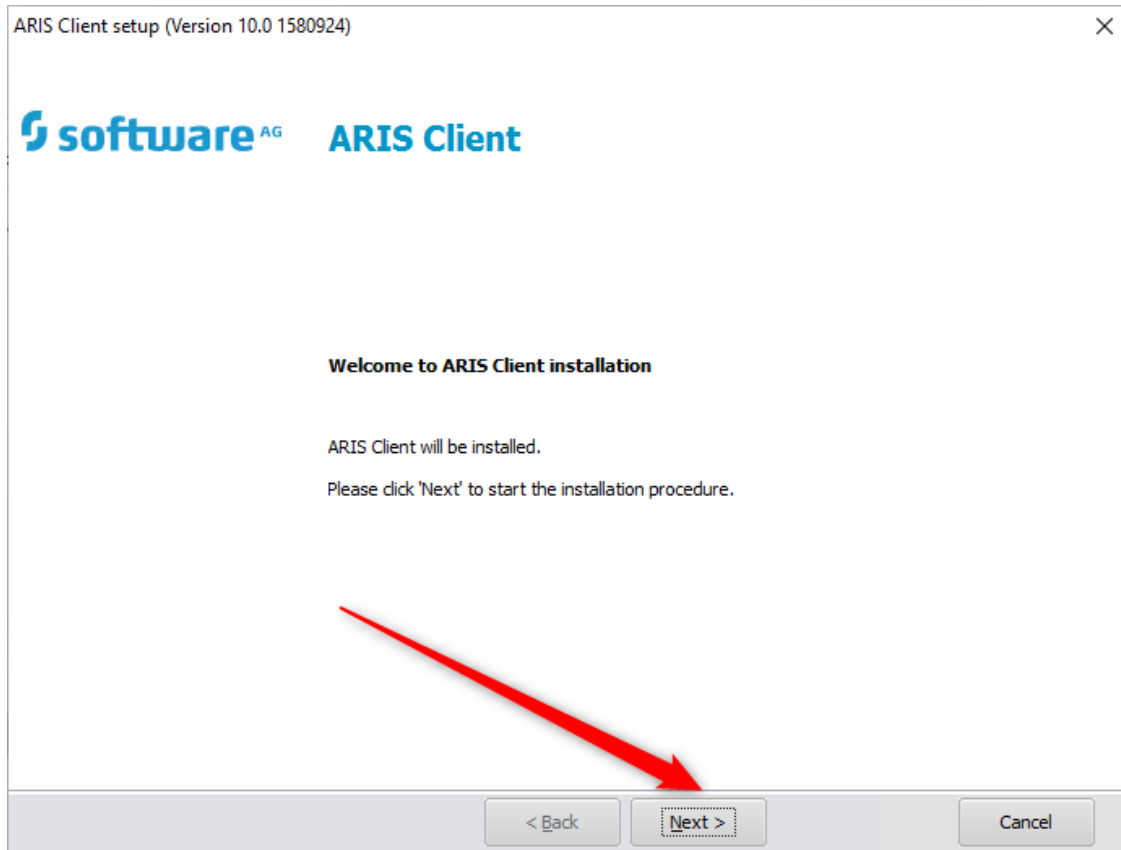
ARIS Client setup (Version 10.0 1580924)

software AG

ARIS Client

Welcome to ARIS Client installation

ARIS Client will be installed.

Please click 'Next' to start the installation procedure.

< Back

Next >

Cancel